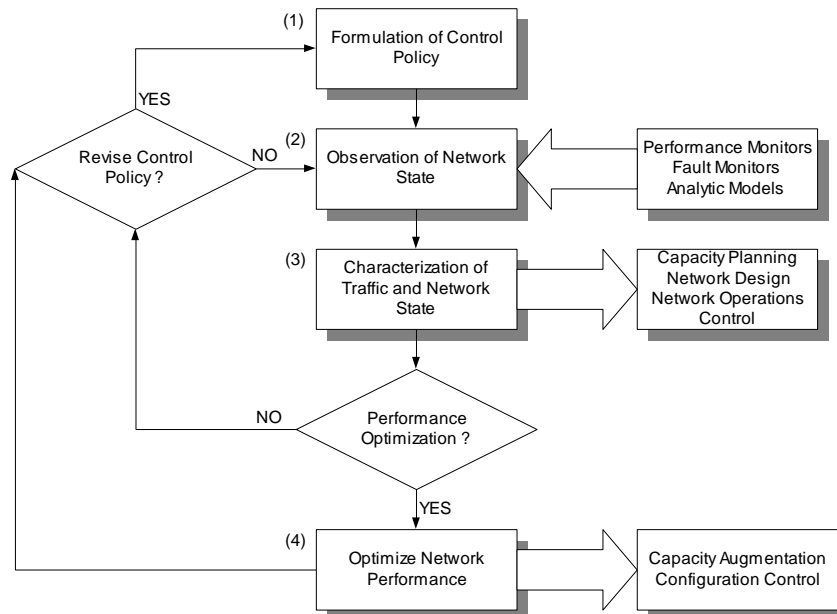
(1)
Formulation of Control Policy

YES

Revise Control Policy ?

NO

(2)
Observation of Network State

Performance Monitors
Fault Monitors
Analytic Models

(3)
Characterization of Traffic and Network State

Capacity Planning
Network Design
Network Operations Control

NO

Performance Optimization ?

YES

(4)
Optimize Network Performance

Capacity Augmentation
Configuration Control